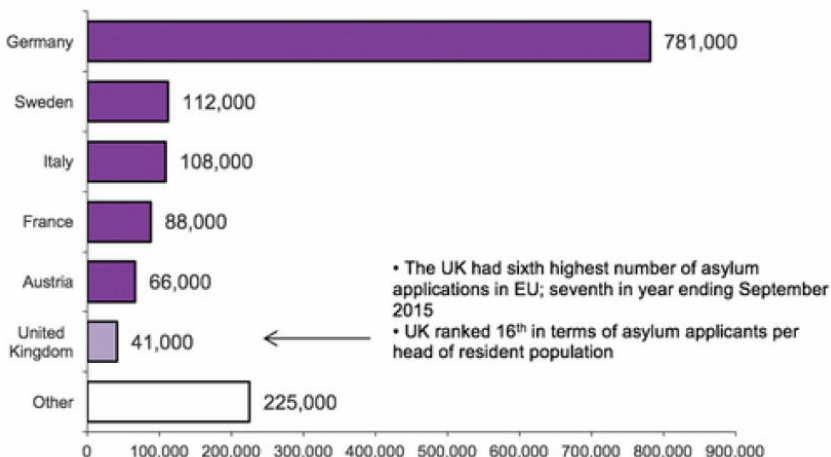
Germany
781,000
Sweden
112,000
Italy
108,000
France
88,000
Austria
66,000
United Kingdom
41,000
Other
225,000

• The UK had sixth highest number of asylum applications in EU; seventh in year ending September 2015
• UK ranked 16$^{th}$ in terms of asylum applicants per head of resident population

0
100,000
200,000
300,000
400,000
500,000
600,000
700,000
800,000
900,000